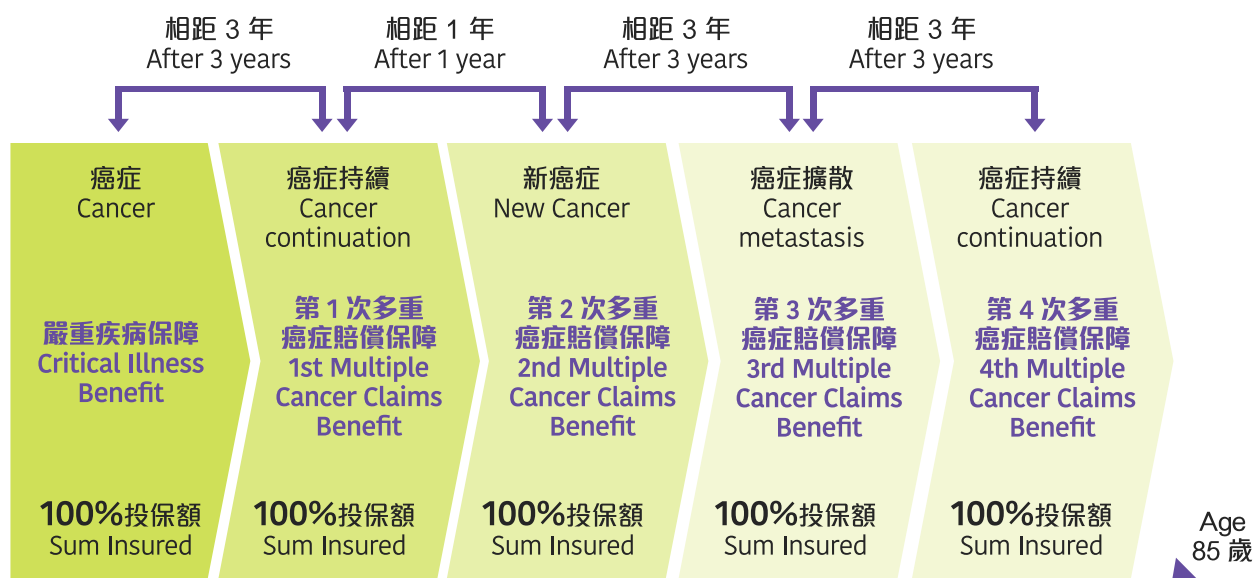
相距 3 年
After 3 years

相距 1 年
After 1 year

相距 3 年
After 3 years

相距 3 年
After 3 years

癌症
Cancer

嚴重疾病保障
Critical Illness Benefit

100%投保額
Sum Insured

癌症持續
Cancer continuation

第 1 次多重癌症賠償保障
1st Multiple Cancer Claims Benefit

100%投保額
Sum Insured

新癌症
New Cancer

第 2 次多重癌症賠償保障
2nd Multiple Cancer Claims Benefit

100%投保額
Sum Insured

癌症擴散
Cancer metastasis

第 3 次多重癌症賠償保障
3rd Multiple Cancer Claims Benefit

100%投保額
Sum Insured

癌症持續
Cancer continuation

第 4 次多重癌症賠償保障
4th Multiple Cancer Claims Benefit

100%投保額
Sum Insured

Age
85 歲